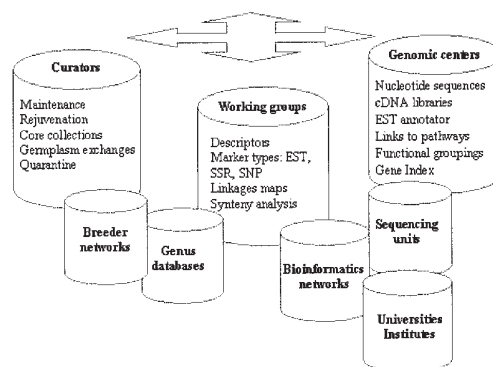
Curators

Maintenance
Rejuvenation
Core collections
Germplasm exchanges
Quarantine

Working groups

Descriptors
Marker types: EST, SSR, SNP
Linkages maps
Synteny analysis

Genomic centers

Nucleotide sequences
cDNA libraries
EST annotator
Links to pathways
Functional groupings
Gene Index

Breeder networks

Genus databases

Bioinformatics networks

Sequencing units

Universities Institutes